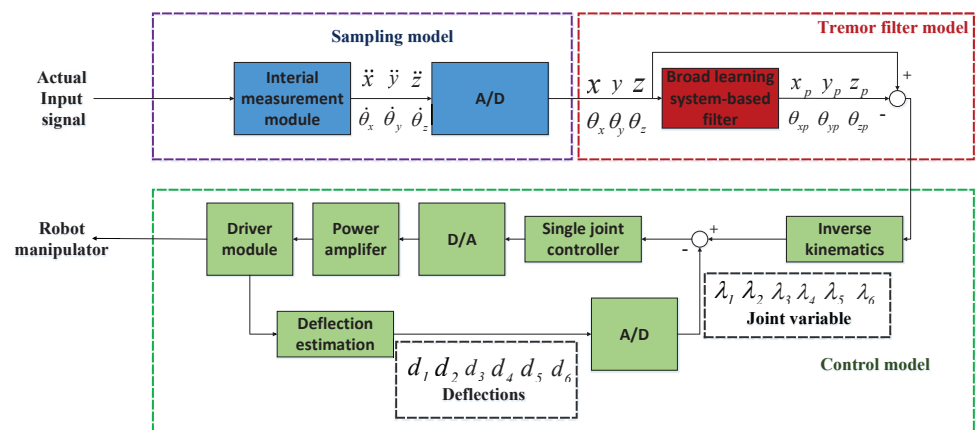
Sampling model

Tremor filter model

Actual Input signal

Interial measurement module

$\ddot{x}$ $\ddot{y}$ $\ddot{z}$

$\dot{\theta}_x$ $\dot{\theta}_y$ $\dot{\theta}_z$

A/D

$x$ $y$ $z$

$\theta_x \theta_y \theta_z$

Broad learning system-based filter

$x_p$ $y_p$ $z_p$

$\theta_{xp}$ $\theta_{yp}$ $\theta_{zp}$

+

-

Robot manipulator

Driver module

Power amplifer

D/A

Single joint controller

-

+

Inverse kinematics

$\lambda_1$ $\lambda_2$ $\lambda_3$ $\lambda_4$ $\lambda_5$ $\lambda_6$

Joint variable

Deflection estimation

A/D

$d_1$ $d_2$ $d_3$ $d_4$ $d_5$ $d_6$

Deflections

Control model